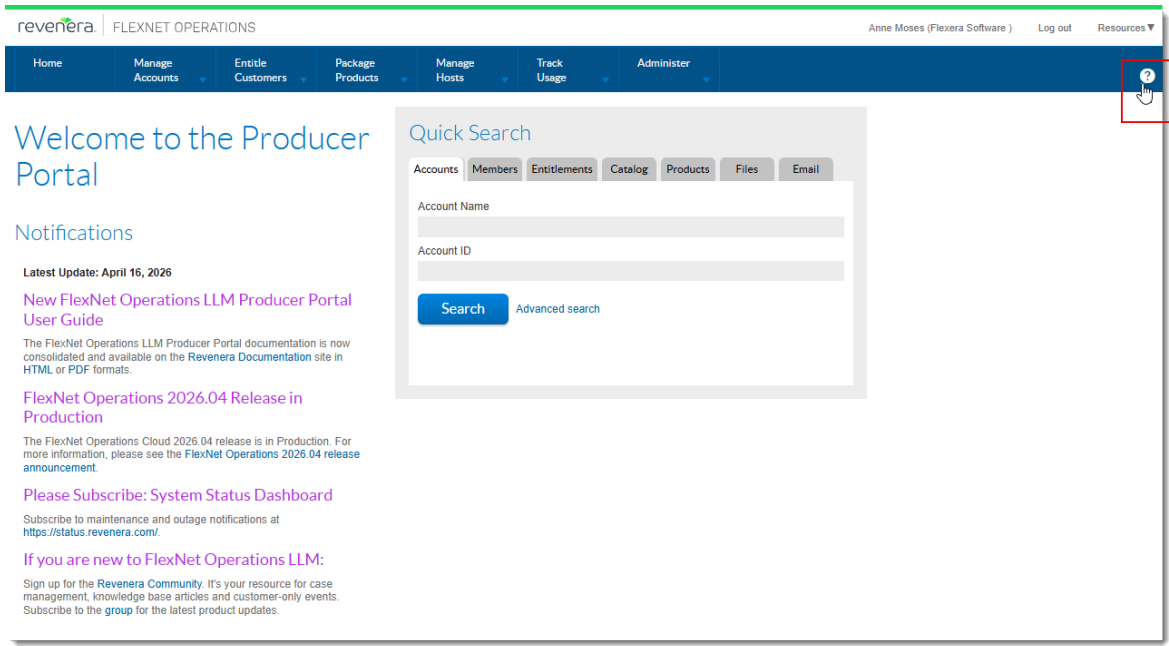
revenera | FLEXNET OPERATIONS

Anne Moses (Flexera Software ) Log out Resources▼

Home
Manage Accounts
Entitle Customers
Package Products
Manage Hosts
Track Usage
Administer

?

Welcome to the Producer Portal

Notifications

Latest Update: April 16, 2026

New FlexNet Operations LLM Producer Portal User Guide

The FlexNet Operations LLM Producer Portal documentation is now consolidated and available on the Revenera Documentation site in HTML or PDF formats.

FlexNet Operations 2026.04 Release in Production

The FlexNet Operations Cloud 2026.04 release is in Production. For more information, please see the FlexNet Operations 2026.04 release announcement.

Please Subscribe: System Status Dashboard

Subscribe to maintenance and outage notifications at https://status.revenera.com/.

If you are new to FlexNet Operations LLM:

Sign up for the Revenera Community. It's your resource for case management, knowledge base articles and customer-only events. Subscribe to the group for the latest product updates.

Quick Search

Accounts | Members | Entitlements | Catalog | Products | Files | Email

Account Name

Account ID

Search Advanced search